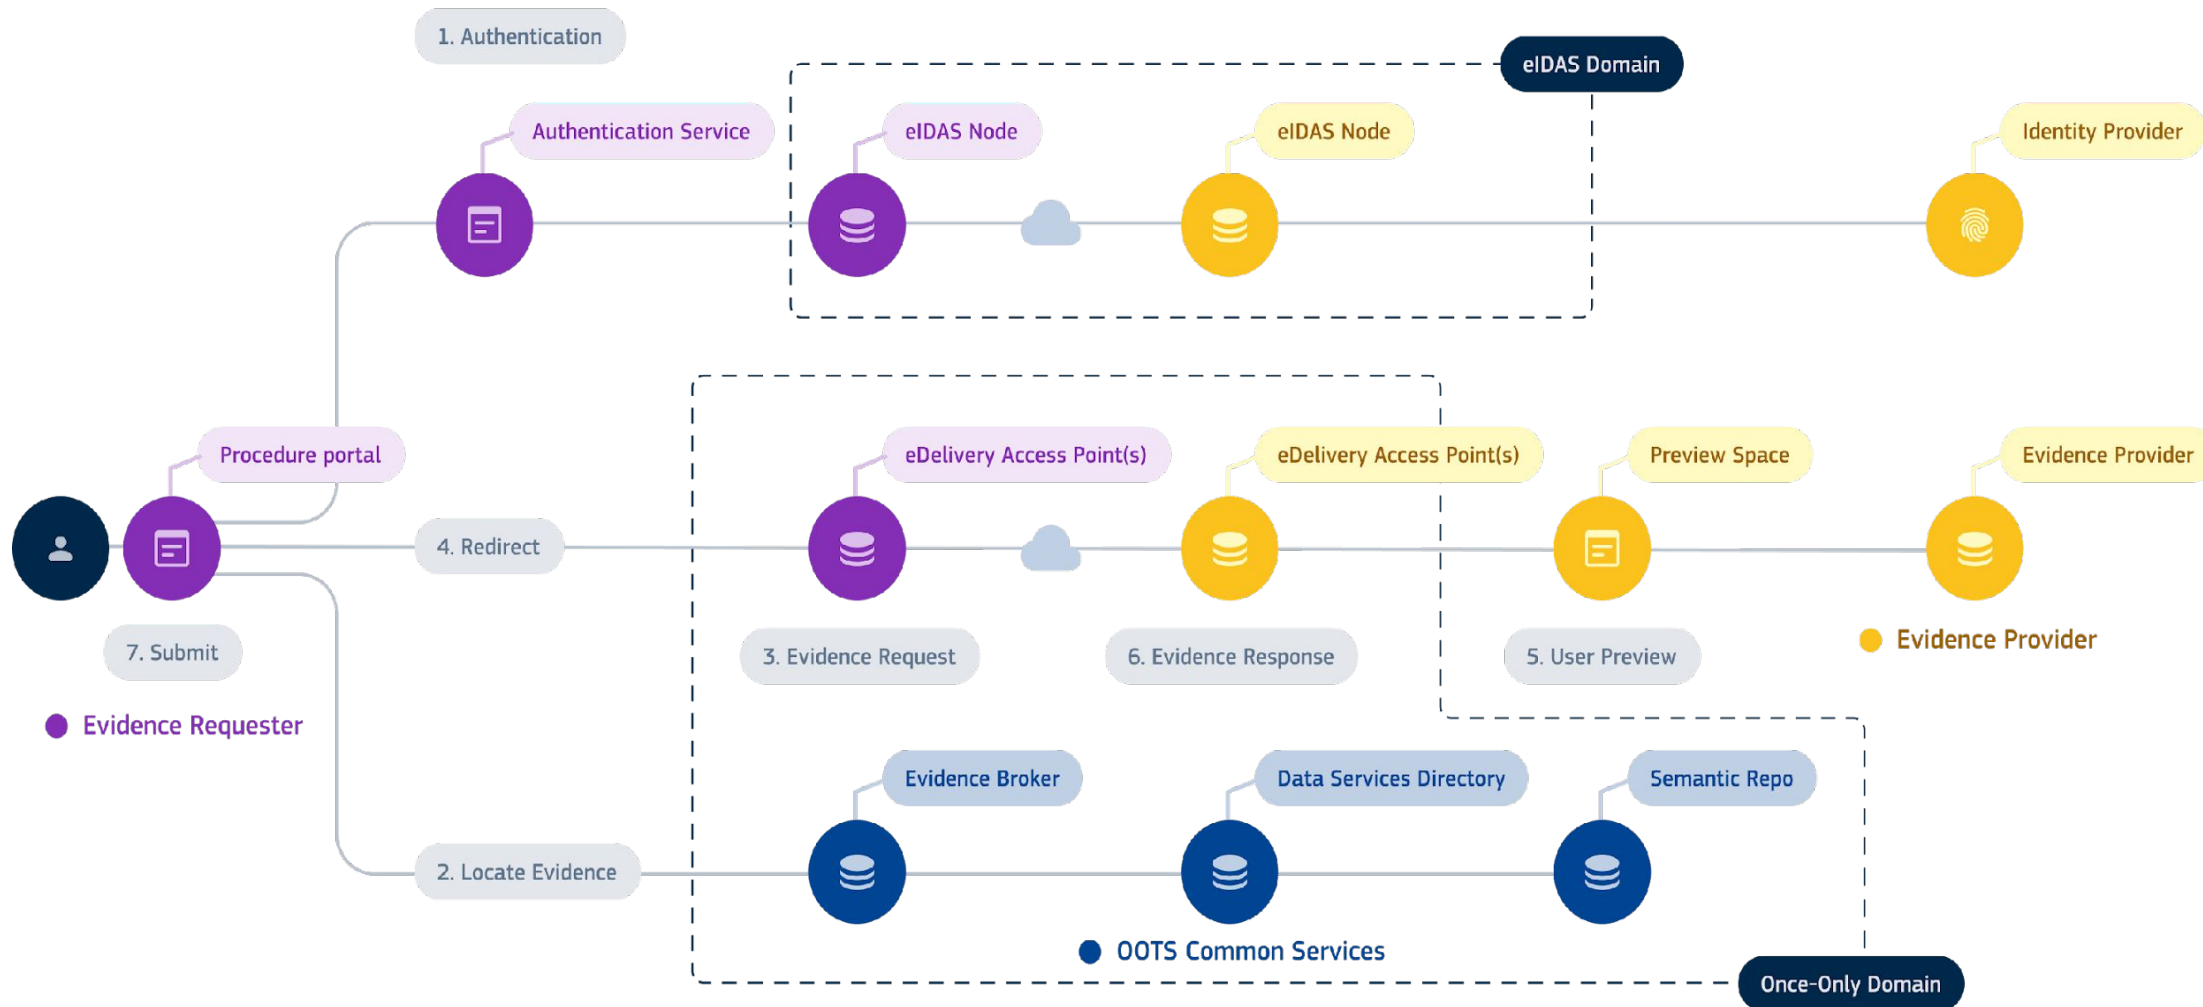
1. Authentication

eIDAS Domain

Authentication Service

eIDAS Node

eIDAS Node

Identity Provider

Procedure portal

eDelivery Access Point(s)

eDelivery Access Point(s)

Preview Space

Evidence Provider

4. Redirect

7. Submit

3. Evidence Request

6. Evidence Response

5. User Preview

Evidence Provider

Evidence Requester

Evidence Broker

Data Services Directory

Semantic Repo

2. Locate Evidence

OOTS Common Services

Once-Only Domain